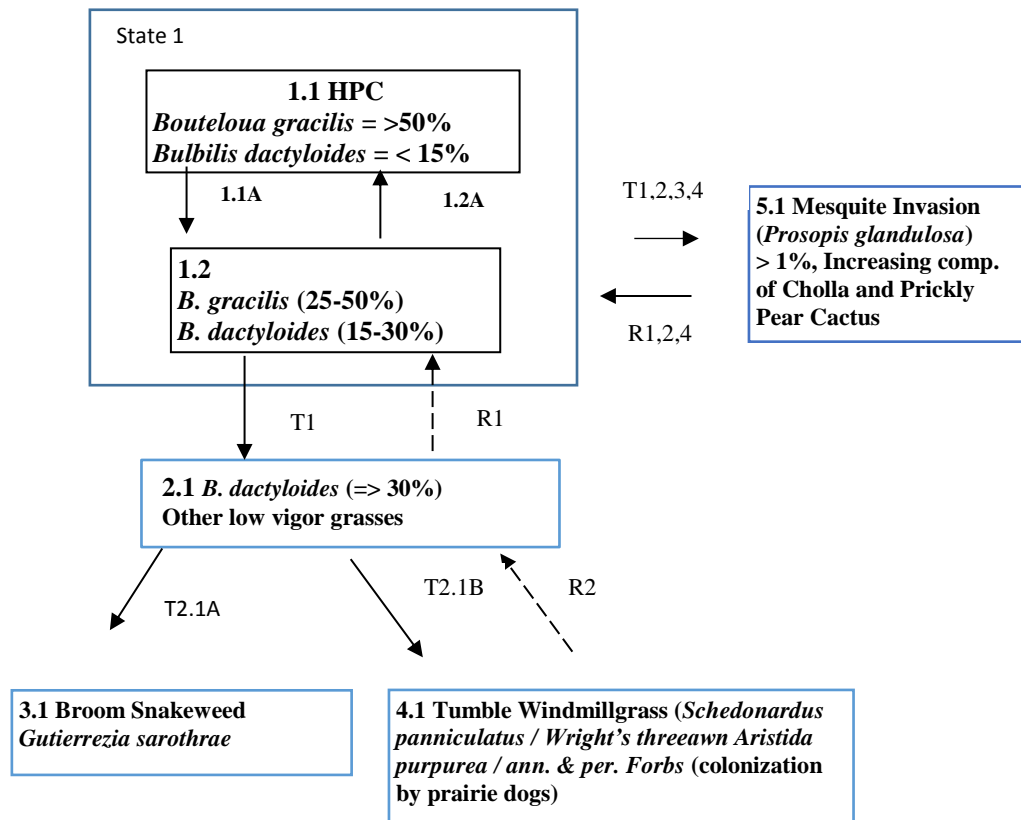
State 1

1.1 HPC
Bouteloua gracilis = >50%
Bulbilis dactyloides = < 15%

1.1A

1.2A

1.2
B. gracilis (25-50%)
B. dactyloides (15-30%)

T1,2,3,4

5.1 Mesquite Invasion (Prosopis glandulosa) > 1%, Increasing comp. of Cholla and Prickly Pear Cactus

R1,2,4

T1

R1

2.1 B. dactyloides (=> 30%)
Other low vigor grasses

T2.1A

T2.1B

R2

3.1 Broom Snakeweed
Gutierrezia sarothrae

4.1 Tumble Windmillgrass (Schedonardus panniculatus / Wright's threeawn Aristida purpurea / ann. & per. Forbs (colonization by prairie dogs)